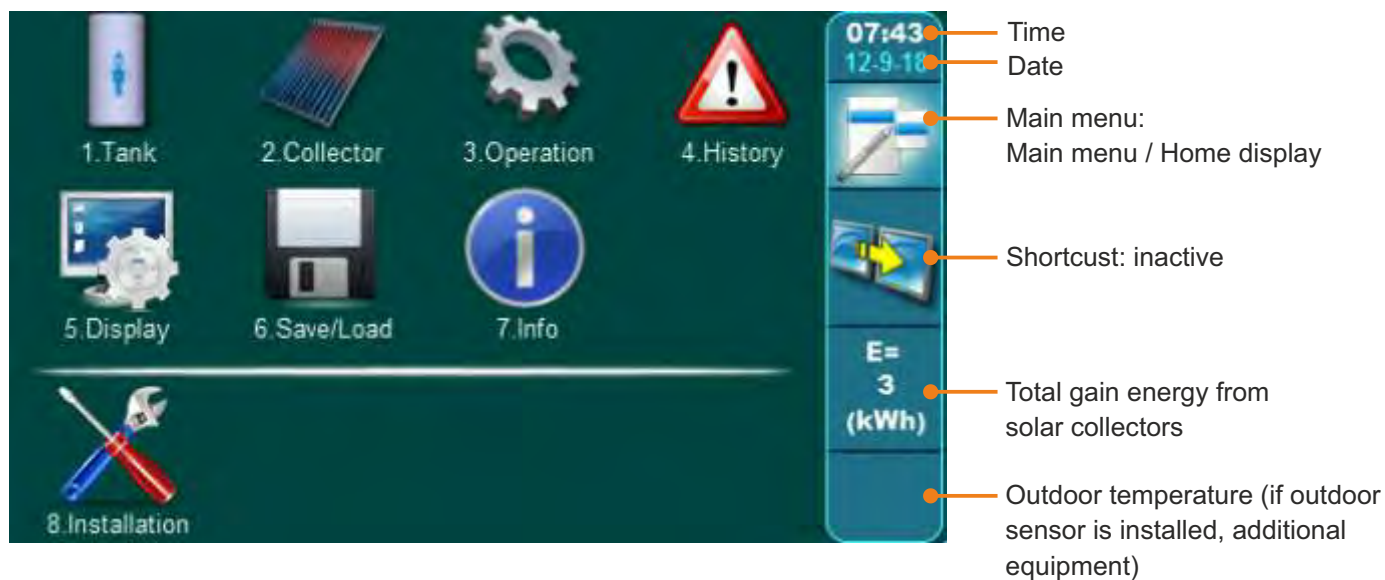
1.Tank
2.Collector
3.Operation
4.History
5.Display
6.Save/Load
7.Info
8.Installation

07:43
12-9-18
E=
3
(kWh)

Time
Date
Main menu:
Main menu / Home display
Shortcust: inactive
Total gain energy from solar collectors
Outdoor temperature (if outdoor sensor is installed, additional equipment)